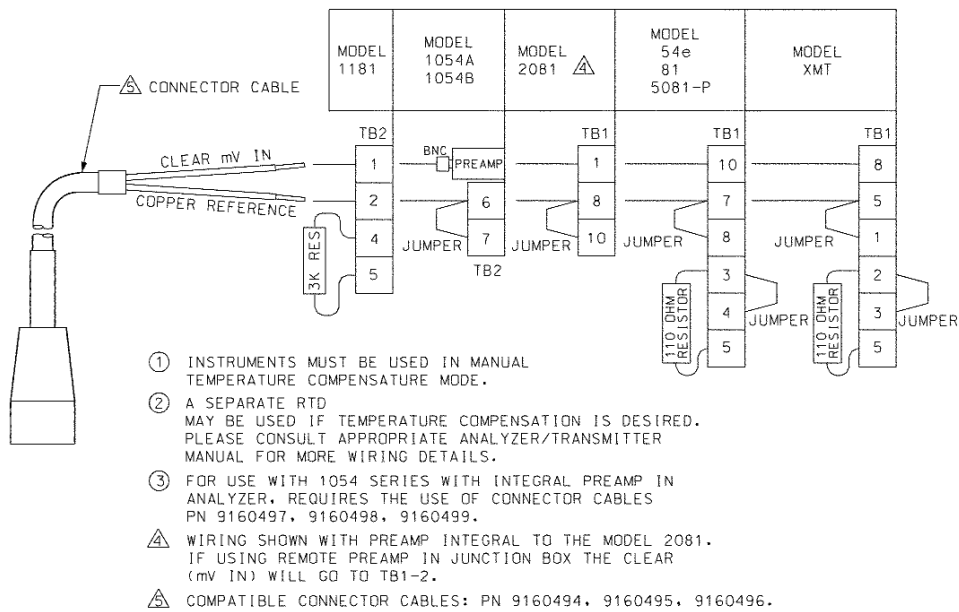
| MODEL 1181 | MODEL 1054A 1054B | MODEL 2081 4 | MODEL 54e 81 5081-P | MODEL XMT |
|---|---|---|---|---|

5 CONNECTOR CABLE

TB2
CLEAR mV IN
COPPER REFERENCE
1
2
4
5
3K RES

BNC
PREAMP
6
7
JUMPER
TB2

TB1
1
8
10
JUMPER

TB1
10
7
8
JUMPER
3
4
5
110 OHM RESISTOR
JUMPER

TB1
8
5
1
JUMPER
2
3
5
110 OHM RESISTOR
JUMPER

1 INSTRUMENTS MUST BE USED IN MANUAL TEMPERATURE COMPENSATURE MODE.

2 A SEPARATE RTD MAY BE USED IF TEMPERATURE COMPENSATION IS DESIRED. PLEASE CONSULT APPROPRIATE ANALYZER/TRANSMITTER MANUAL FOR MORE WIRING DETAILS.

3 FOR USE WITH 1054 SERIES WITH INTEGRAL PREAMP IN ANALYZER, REQUIRES THE USE OF CONNECTOR CABLES PN 9160497, 9160498, 9160499.

4 WIRING SHOWN WITH PREAMP INTEGRAL TO THE MODEL 2081. IF USING REMOTE PREAMP IN JUNCTION BOX THE CLEAR (mV IN) WILL GO TO TB1-2.

5 COMPATIBLE CONNECTOR CABLES: PN 9160494, 9160495, 9160496.